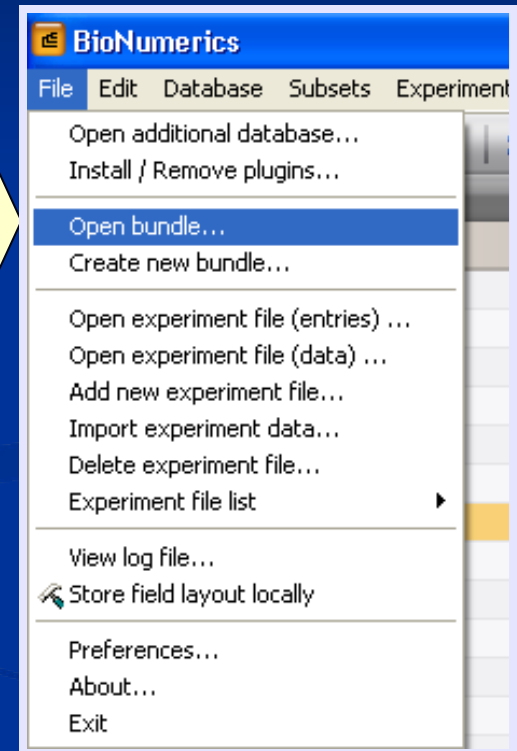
BioNumerics

File Edit Database Subsets Experiment

Open additional database...
Install / Remove plugins...

Open bundle...
Create new bundle...

Open experiment file (entries) ...
Open experiment file (data) ...
Add new experiment file...
Import experiment data...
Delete experiment file...
Experiment file list

View log file...
Store field layout locally

Preferences...
About...
Exit